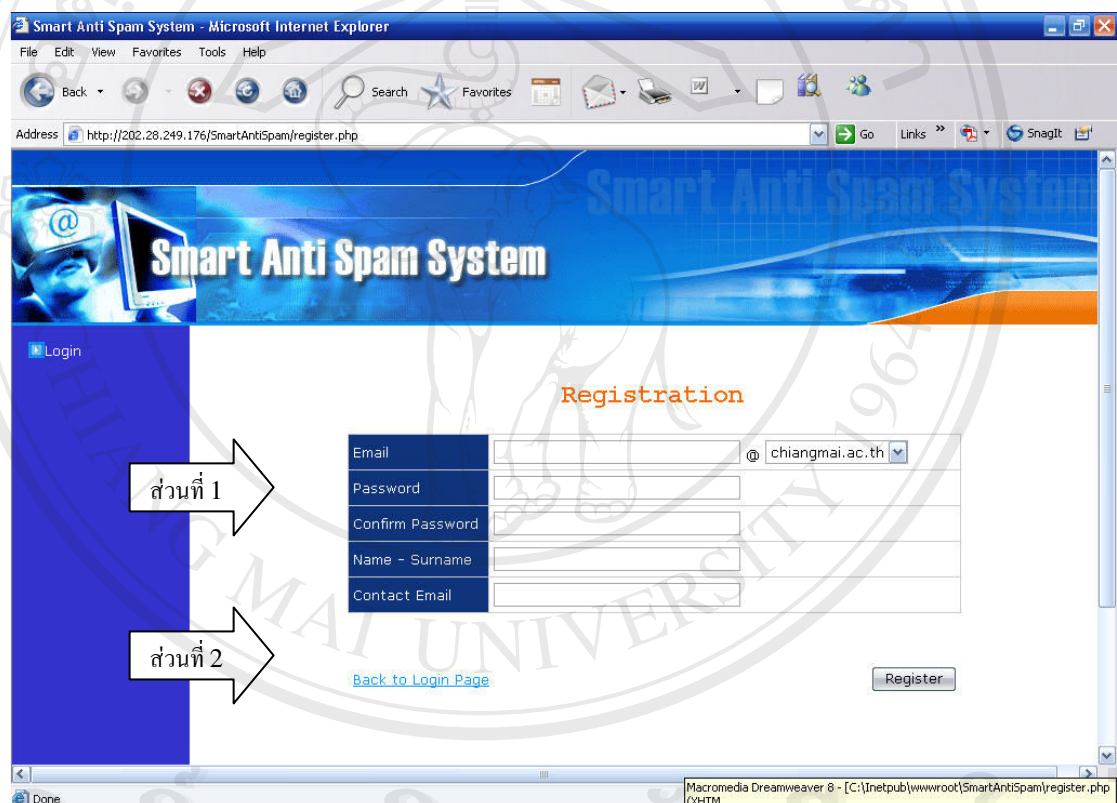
Smart Anti Spam System - Microsoft Internet Explorer

File Edit View Favorites Tools Help

Back Search Favorites

Address http://202.28.249.176/SmartAntiSpam/register.php Go Links SnagIt

Smart Anti Spam System

Smart Anti Spam System

Login

Registration

| Email | @ chiangmai.ac.th |
|---|---|
| Password | |
| Confirm Password | |
| Name - Surname | |
| Contact Email | |

ส่วนที่ 1

ส่วนที่ 2

Back to Login Page

Register

Done

Macromedia Dreamweaver 8 - [C:\Inetpub\wwwroot\SmartAntiSpam\register.php (XHTM

CHIANG MAI UNIVERSITY 1964